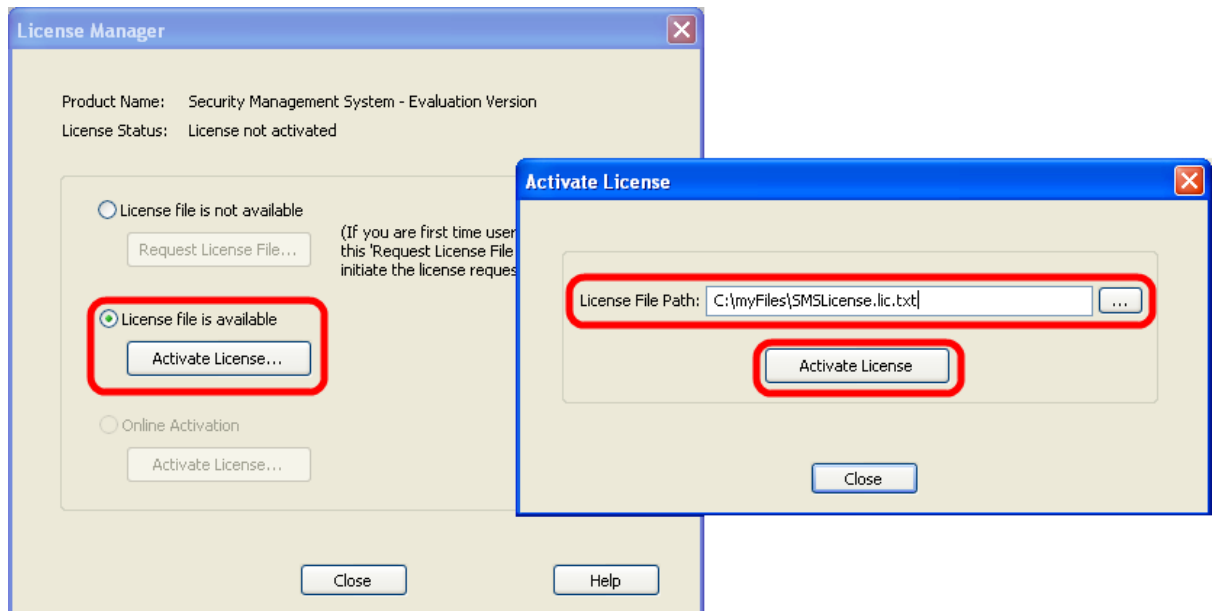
License Manager

Product Name: Security Management System - Evaluation Version
License Status: License not activated

License file is not available

Request License File...

(If you are first time user this 'Request License File initiate the license reques

License file is available

Activate License...

Online Activation

Activate License...

Close

Help

Activate License

License File Path: C:\myFiles\SMSLicense.lic.txt

...

Activate License

Close